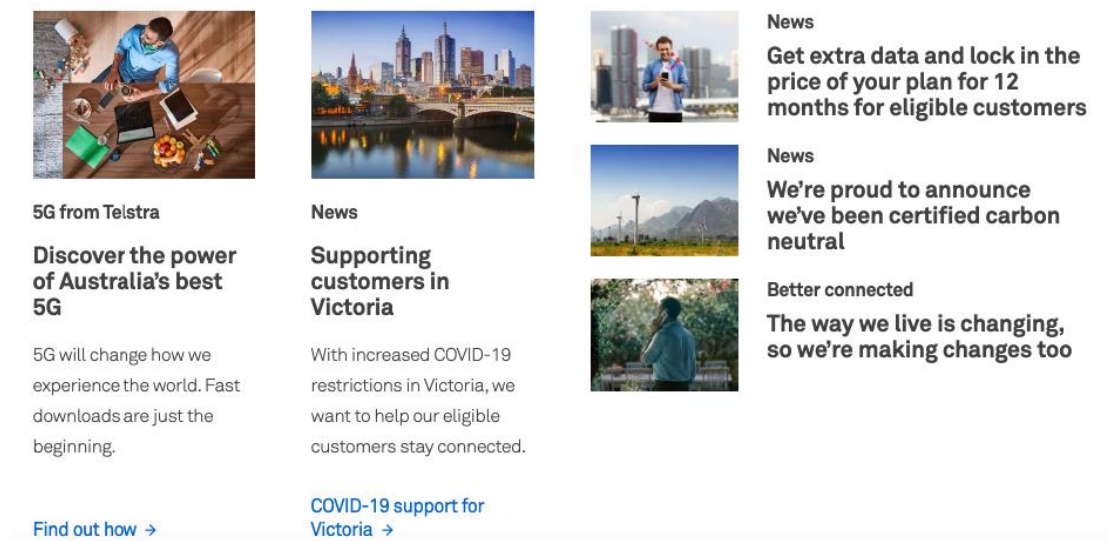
5G from Telstra

Discover the power of Australia's best 5G

5G will change how we experience the world. Fast downloads are just the beginning.

Find out how →

News

Supporting customers in Victoria

With increased COVID-19 restrictions in Victoria, we want to help our eligible customers stay connected.

COVID-19 support for Victoria →

News

Get extra data and lock in the price of your plan for 12 months for eligible customers

News

We're proud to announce we've been certified carbon neutral

Better connected

The way we live is changing, so we're making changes too